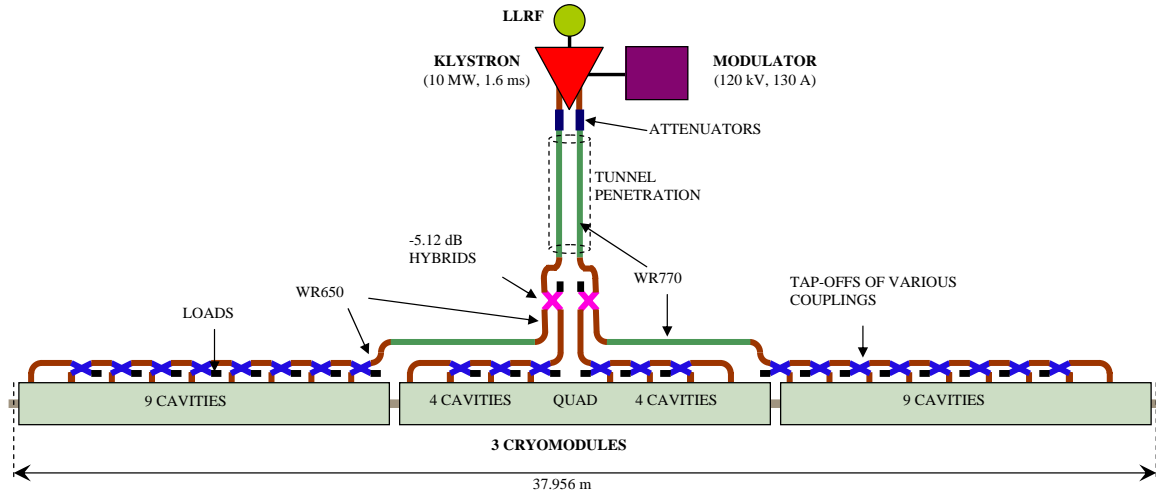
LLRF

KLYSTRON
(10 MW, 1.6 ms)

MODULATOR
(120 kV, 130 A)

ATTENUATORS

TUNNEL
PENETRATION

-5.12 dB
HYBRIDS

WR770

WR650

LOADS

TAP-OFFS OF VARIOUS
COUPLINGS

9 CAVITIES

4 CAVITIES

QUAD

4 CAVITIES

9 CAVITIES

3 CRYOMODULES

37.956 m